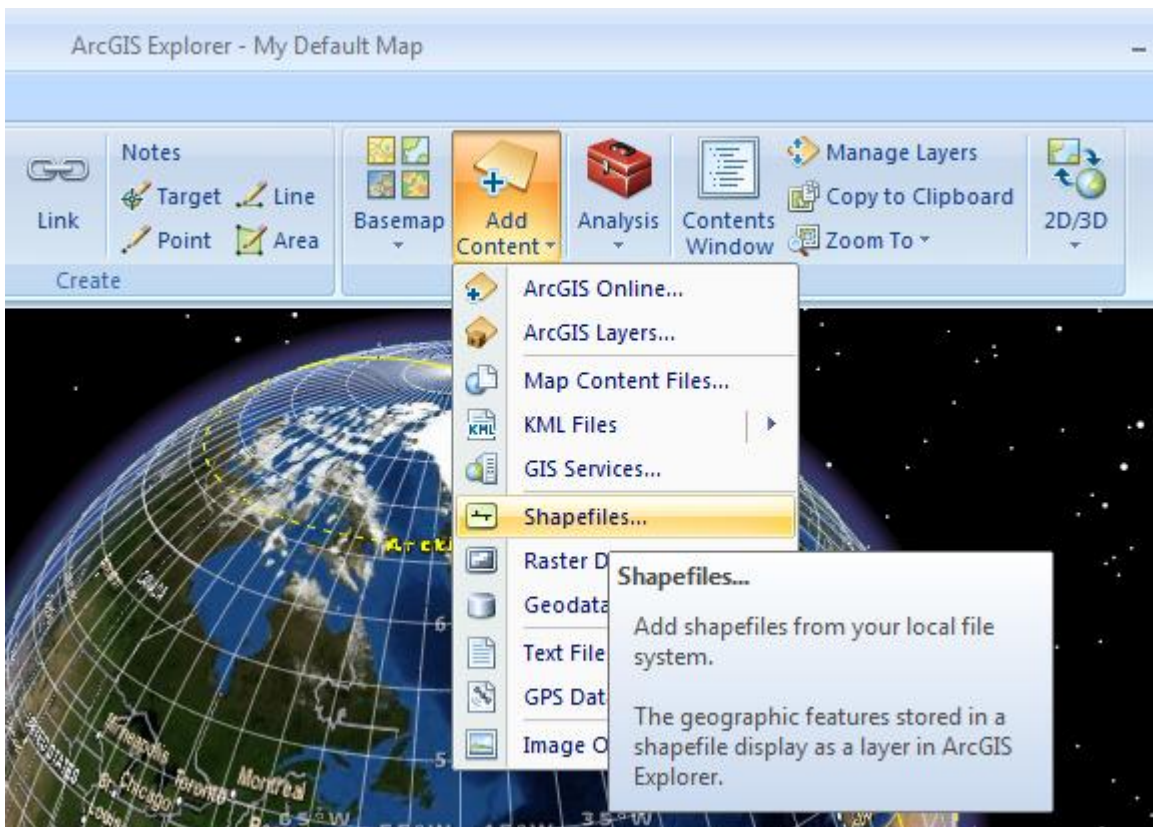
ArcGIS Explorer - My Default Map

Link

Notes

Target

Line

Point

Area

Create

Basemap

Add Content

Analysis

Contents Window

Manage Layers

Copy to Clipboard

Zoom To

2D/3D

ArcGIS Online...

ArcGIS Layers...

Map Content Files...

KML Files

GIS Services...

Shapefiles...

Raster D

Geodata

Text File

GPS Dat

Image O

Shapefiles...

Add shapefiles from your local file system.

The geographic features stored in a shapefile display as a layer in ArcGIS Explorer.

Montreal

Toronto

Chicago